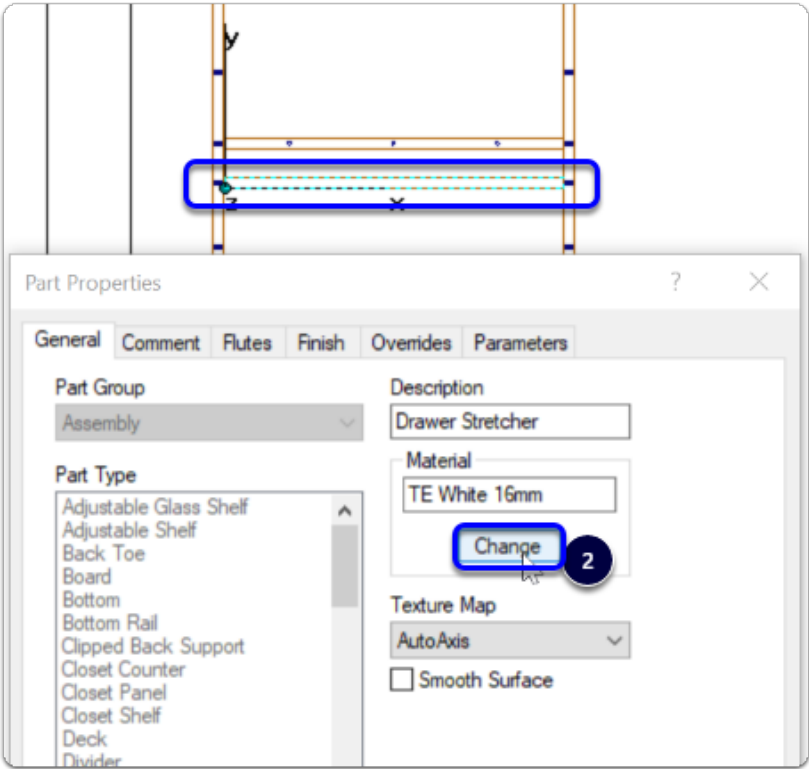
y

z

x

Part Properties

?

General | Comment | Flutes | Finish | Overrides | Parameters

Part Group

Assembly

Part Type

Adjustable Glass Shelf
Adjustable Shelf
Back Toe
Board
Bottom
Bottom Rail
Clipped Back Support
Closet Counter
Closet Panel
Closet Shelf
Deck
Divider

Description

Drawer Stretcher

Material

TE White 16mm

Change

2

Texture Map

AutoAxis

Smooth Surface